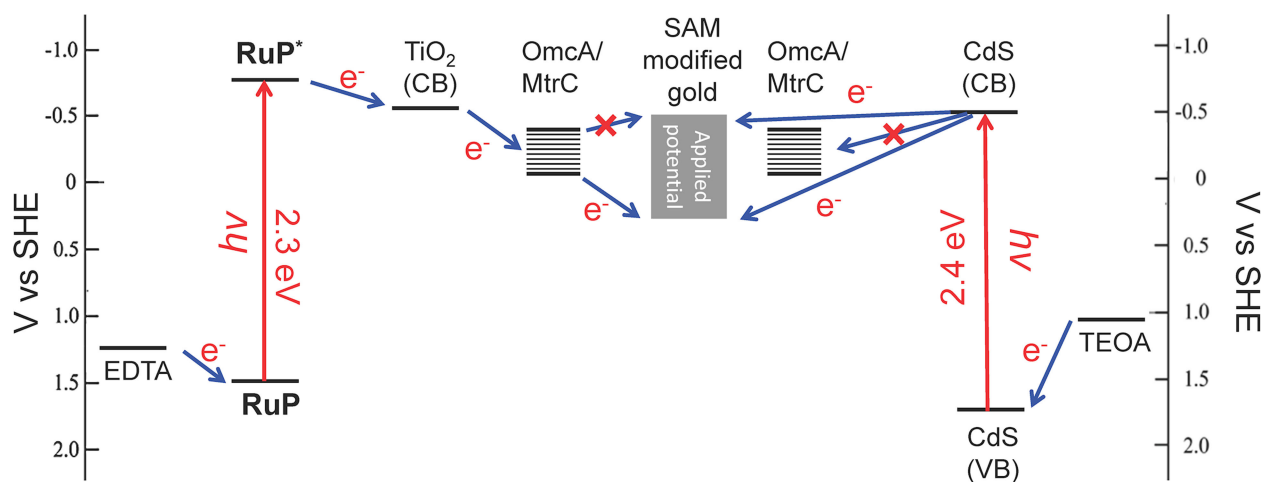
V vs SHE

-1.0
-0.5
0
0.5
1.0
1.5
2.0

$RuP^*$

$e^-$

$TiO_2$ (CB)

OmcA/ MtrC

SAM modified gold

OmcA/ MtrC

CdS (CB)

$e^-$

$e^-$

Applied potential

$e^-$

$e^-$

$hv$

2.3 eV

2.4 eV

$hv$

EDTA

$e^-$

RuP

TEOA

$e^-$

CdS (VB)

V vs SHE

-1.0
-0.5
0
0.5
1.0
1.5
2.0